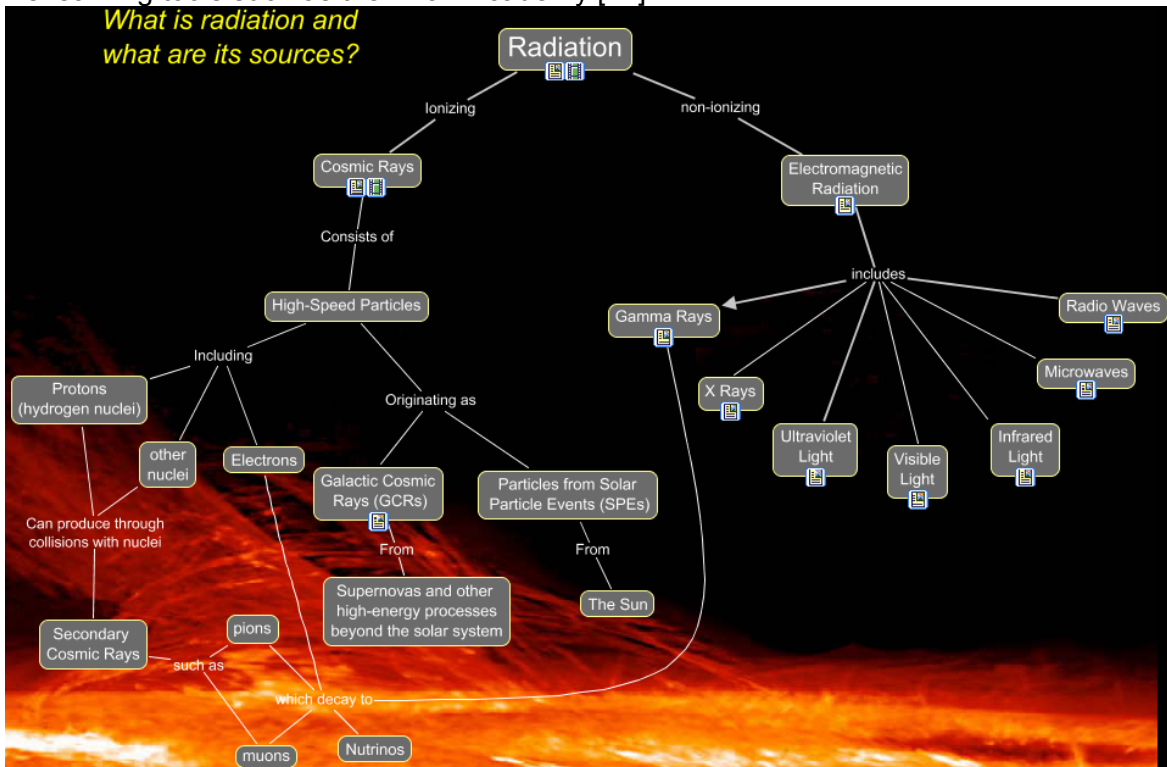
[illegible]

What is radiation and what are its sources?

Radiation

Ionizing

non-ionizing

Cosmic Rays

Consists of

High-Speed Particles

Including

Protons (hydrogen nuclei)

other nuclei

Electrons

Can produce through collisions with nuclei

Secondary Cosmic Rays

such as

pions

muons

which decay to

Nutrinos

Originating as

Galactic Cosmic Rays (GCRs)

From

Supernovas and other high-energy processes beyond the solar system

Particles from Solar Particle Events (SPEs)

From

The Sun

Electromagnetic Radiation

includes

Gamma Rays

X Rays

Ultraviolet Light

Visible Light

Infrared Light

Microwaves

Radio Waves